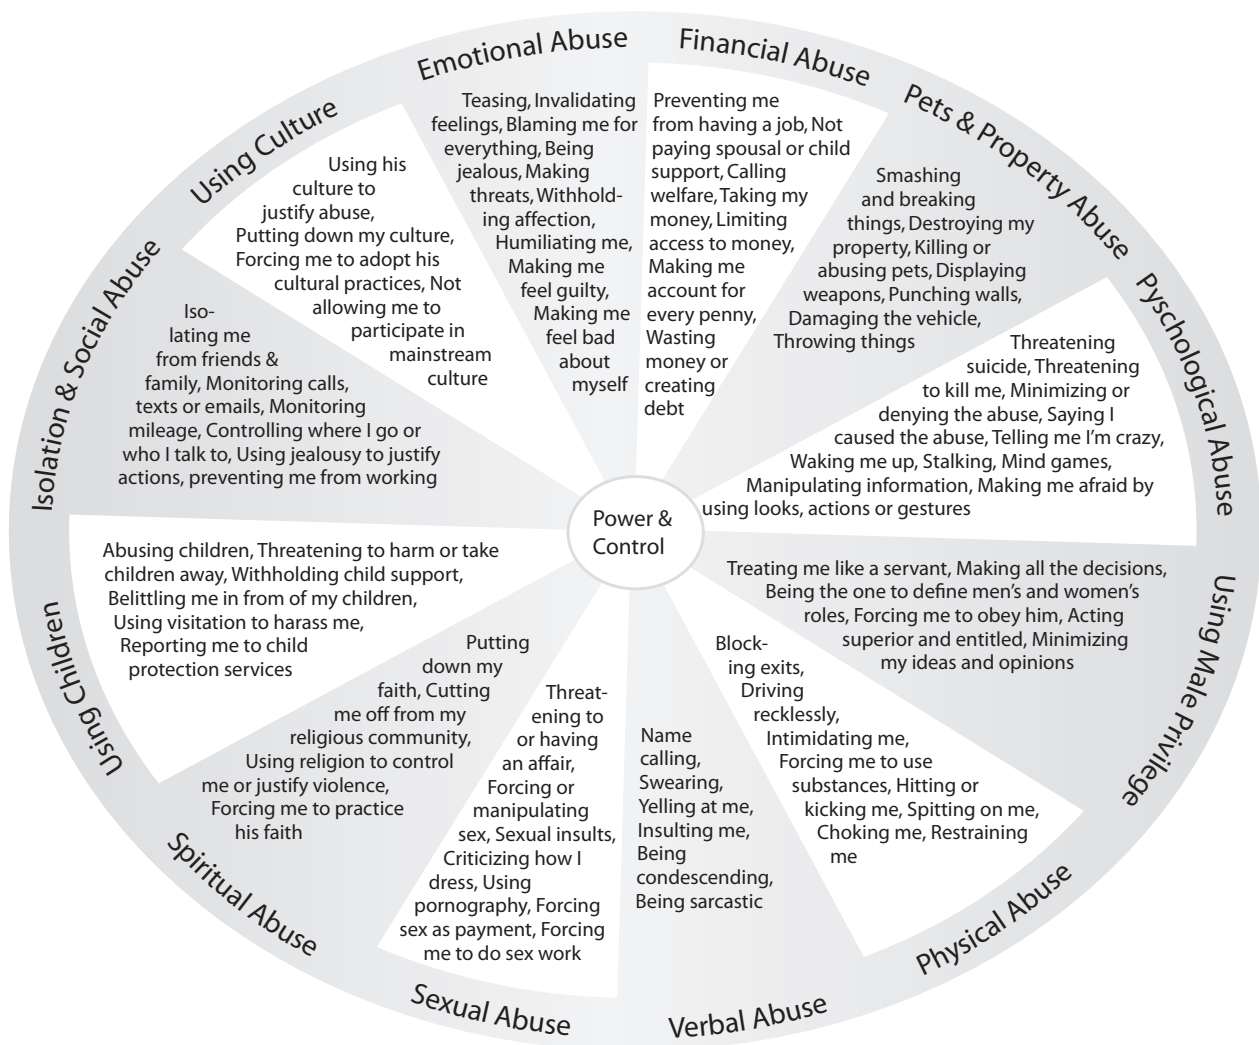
Power & Control

Emotional Abuse

Teasing, Invalidating feelings, Blaming me for everything, Being jealous, Making threats, Withholding affection, Humiliating me, Making me feel guilty, Making me feel bad about myself

Financial Abuse

Preventing me from having a job, Not paying spousal or child support, Calling welfare, Taking my money, Limiting access to money, Making me account for every penny, Wasting money or creating debt

Pets & Property Abuse

Smashing and breaking things, Destroying my property, Killing or abusing pets, Displaying weapons, Punching walls, Damaging the vehicle, Throwing things

Pyschological Abuse

Threatening suicide, Threatening to kill me, Minimizing or denying the abuse, Saying I caused the abuse, Telling me I'm crazy, Waking me up, Stalking, Mind games, Manipulating information, Making me afraid by using looks, actions or gestures

Using Male Privilege

Treating me like a servant, Making all the decisions, Being the one to define men's and women's roles, Forcing me to obey him, Acting superior and entitled, Minimizing my ideas and opinions

Physical Abuse

Blocking exits, Driving recklessly, Intimidating me, Forcing me to use substances, Hitting or kicking me, Spitting on me, Choking me, Restraining me

Verbal Abuse

Name calling, Swearing, Yelling at me, Insulting me, Being condescending, Being sarcastic

Sexual Abuse

Threatening to or having an affair, Forcing or manipulating sex, Sexual insults, Criticizing how I dress, Using pornography, Forcing sex as payment, Forcing me to do sex work

Spiritual Abuse

Putting down my faith, Cutting me off from my religious community, Using religion to control me or justify violence, Forcing me to practice his faith

Using Children

Abusing children, Threatening to harm or take children away, Withholding child support, Belittling me in from of my children, Using visitation to harass me, Reporting me to child protection services

Isolation & Social Abuse

Isolating me from friends & family, Monitoring calls, texts or emails, Monitoring mileage, Controlling where I go or who I talk to, Using jealousy to justify actions, preventing me from working

Using Culture

Using his culture to justify abuse, Putting down my culture, Forcing me to adopt his cultural practices, Not allowing me to participate in mainstream culture